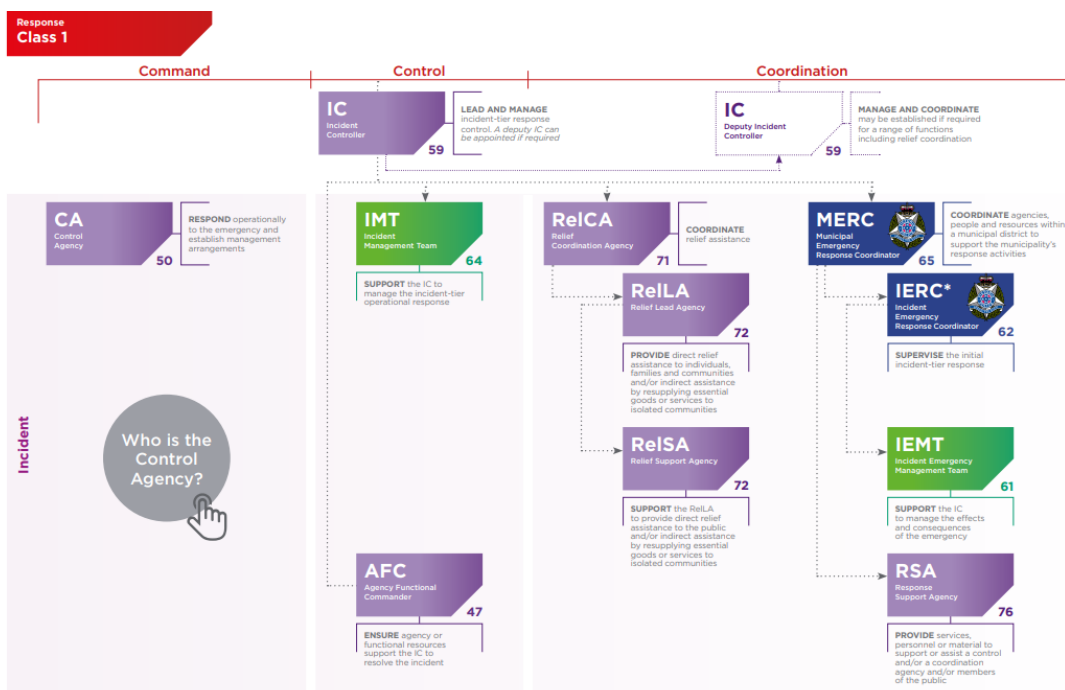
Response
Class 1

Command

Control

Coordination

IC
Incident Controller
59

LEAD AND MANAGE incident-tier response control. A deputy IC can be appointed if required

IC
Deputy Incident Controller
59

MANAGE AND COORDINATE may be established if required for a range of functions including relief coordination

Incident

CA
Control Agency
50

RESPOND operationally to the emergency and establish management arrangements

Who is the Control Agency?

IMT
Incident Management Team
64

SUPPORT the IC to manage the incident-tier operational response

AFC
Agency Functional Commander
47

ENSURE agency or functional resources support the IC to resolve the incident

RelCA
Relief Coordination Agency
71

COORDINATE relief assistance

RelLA
Relief Lead Agency
72

PROVIDE direct relief assistance to individuals, families and communities and/or indirect assistance by resupplying essential goods or services to isolated communities

RelSA
Relief Support Agency
72

SUPPORT the RelLA to provide direct relief assistance to the public and/or indirect assistance by resupplying essential goods or services to isolated communities

MERC
Municipal Emergency Response Coordinator
65

COORDINATE agencies, people and resources within a municipal district to support the municipality's response activities

IERC*
Incident Emergency Response Coordinator
62

SUPERVISE the initial incident-tier response

IEMT
Incident Emergency Management Team
61

SUPPORT the IC to manage the effects and consequences of the emergency

RSA
Response Support Agency
76

PROVIDE services, personnel or material to support or assist a control and/or a coordination agency and/or members of the public